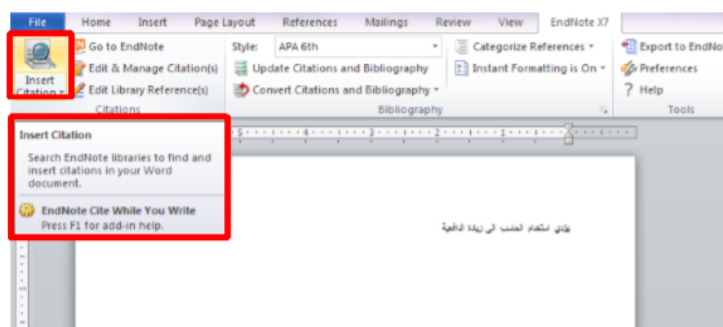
File Home Insert Page Layout References Mailings Review View EndNote X7

Insert Citation

Go to EndNote
Edit & Manage Citation(s)
Edit Library Reference(s)
Citations

Style: APA 6th
Update Citations and Bibliography
Convert Citations and Bibliography
Bibliography

Categorize References
Instant Formatting is On

Export to EndNote
Preferences
Help
Tools

Insert Citation

Search EndNote libraries to find and insert citations in your Word document.

EndNote Cite While You Write
Press F1 for add-in help.

يؤدي استخدام الحلب الى زيادة الدافعية